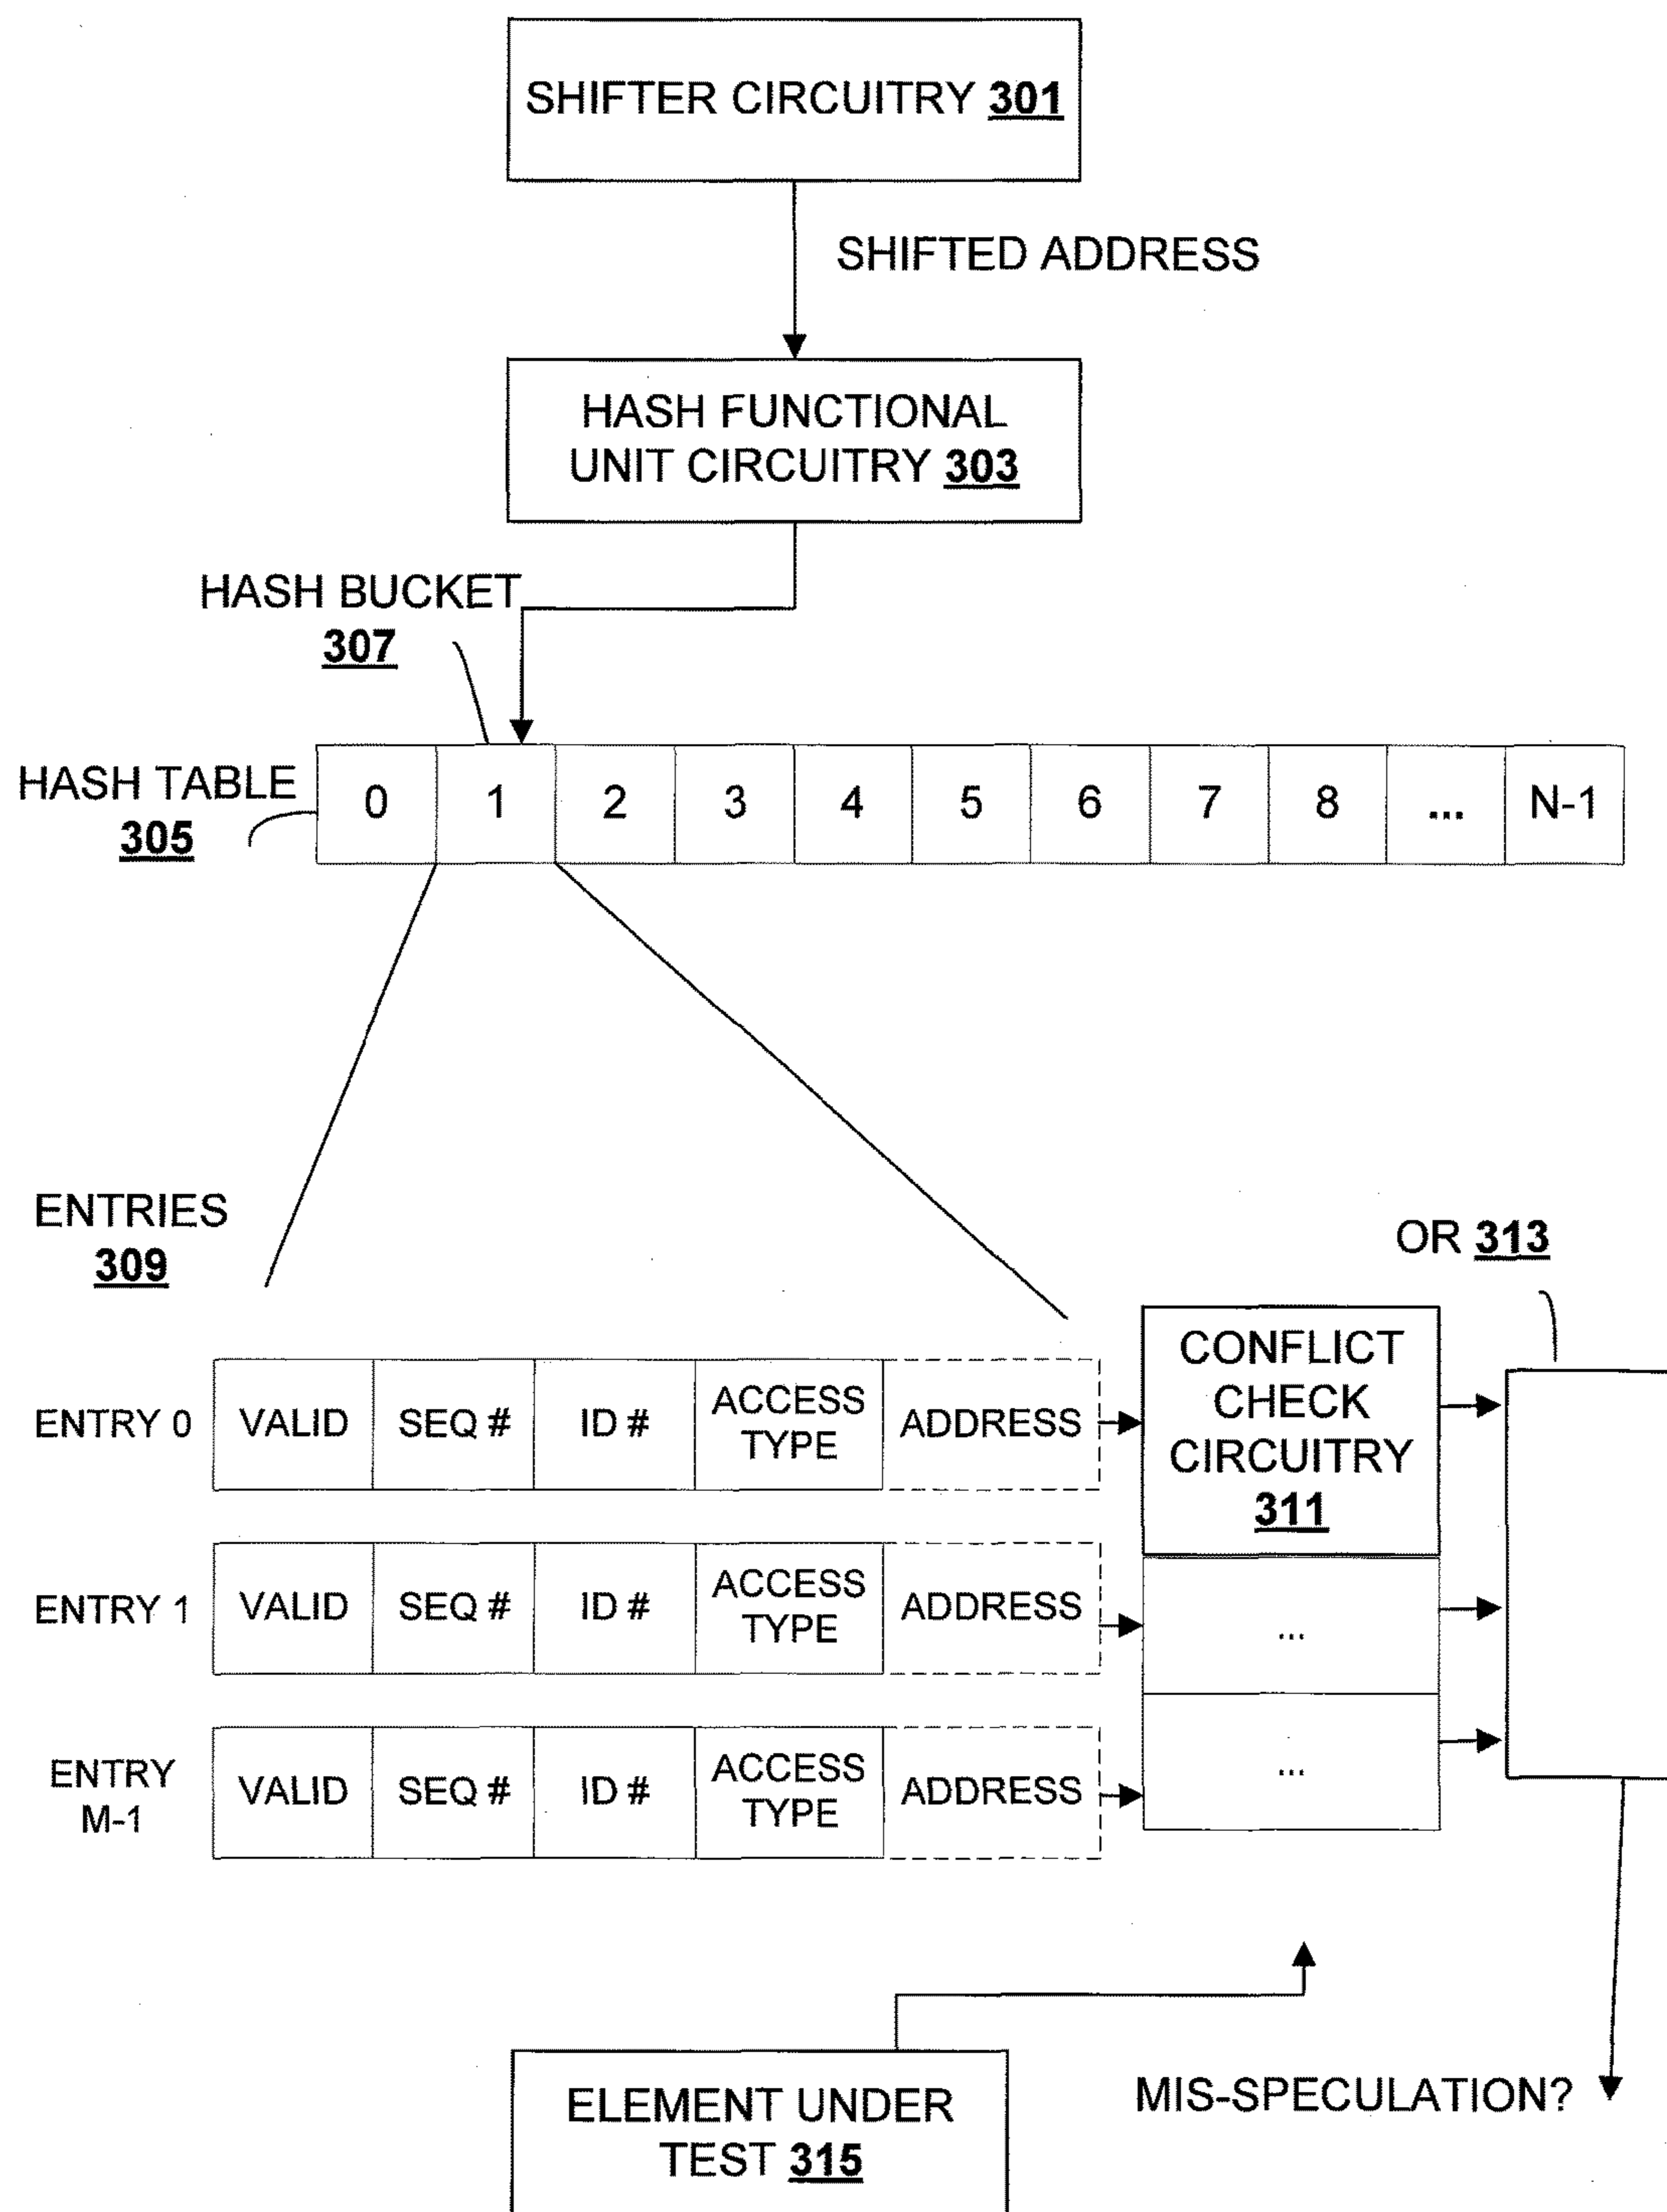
SHIFTER CIRCUITRY 301

SHIFTED ADDRESS

HASH FUNCTIONAL UNIT CIRCUITRY 303

HASH BUCKET 307

HASH TABLE 305

| 0 | 1 | 2 | 3 | 4 | 5 | 6 | 7 | 8 | ... | N-1 |
|---|---|---|---|---|---|---|---|---|---|---|

ENTRIES 309

OR 313

| ENTRY 0 | VALID | SEQ # | ID # | ACCESS TYPE | ADDRESS |
|---|---|---|---|---|---|
| ENTRY 1 | VALID | SEQ # | ID # | ACCESS TYPE | ADDRESS |
| ENTRY M-1 | VALID | SEQ # | ID # | ACCESS TYPE | ADDRESS |

CONFLICT CHECK CIRCUITRY 311

...

...

ELEMENT UNDER TEST 315

MIS-SPECULATION?